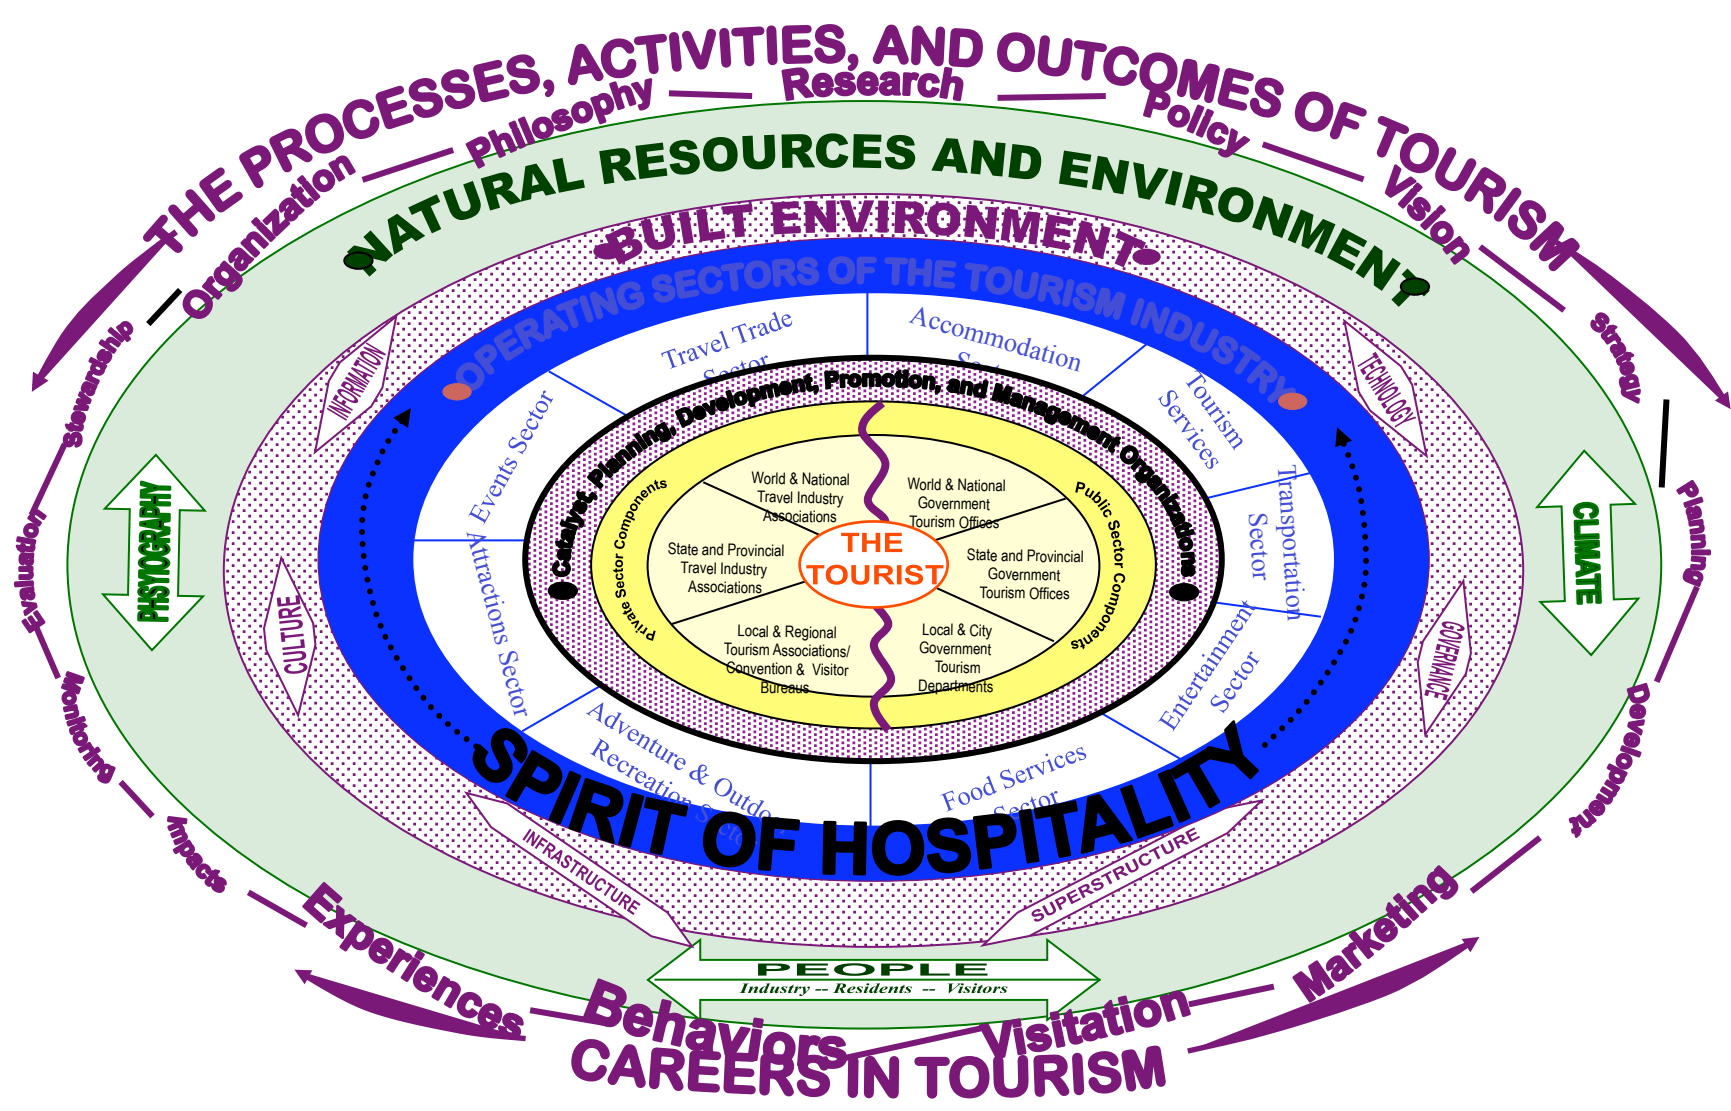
THE PROCESSES, ACTIVITIES, AND OUTCOMES OF TOURISM

Philosophy — Research — Policy — Vision — Strategy — Planning — Development — Marketing — Visitation — Behaviors — Experiences — Impacts — Monitoring — Evaluation — Stewardship — Organization

NATURAL RESOURCES AND ENVIRONMENT

"BUILT ENVIRONMENT"

OPERATING SECTORS OF THE TOURISM INDUSTRY

Travel Trade Sector
Accommodation Sector
Tourism Services
Transportation Sector
Entertainment Sector
Food Services Sector
Adventure & Outdoor Recreation Sector
Attractions Sector
Events Sector

Catalyst, Planning, Development, Promotion, and Management Organizations

Private Sector Components
Public Sector Components

World & National Travel Industry Associations
World & National Government Tourism Offices
State and Provincial Travel Industry Associations
State and Provincial Government Tourism Offices
Local & Regional Tourism Associations/ Convention & Visitor Bureaus
Local & City Government Tourism Departments

THE TOURIST

SPIRIT OF HOSPITALITY

INFORMATION
TECHNOLOGY
GOVERNANCE
CULTURE
PHYSIOGRAPHY
CLIMATE
INFRASTRUCTURE
SUPERSTRUCTURE

PEOPLE
Industry -- Residents -- Visitors

CAREERS IN TOURISM